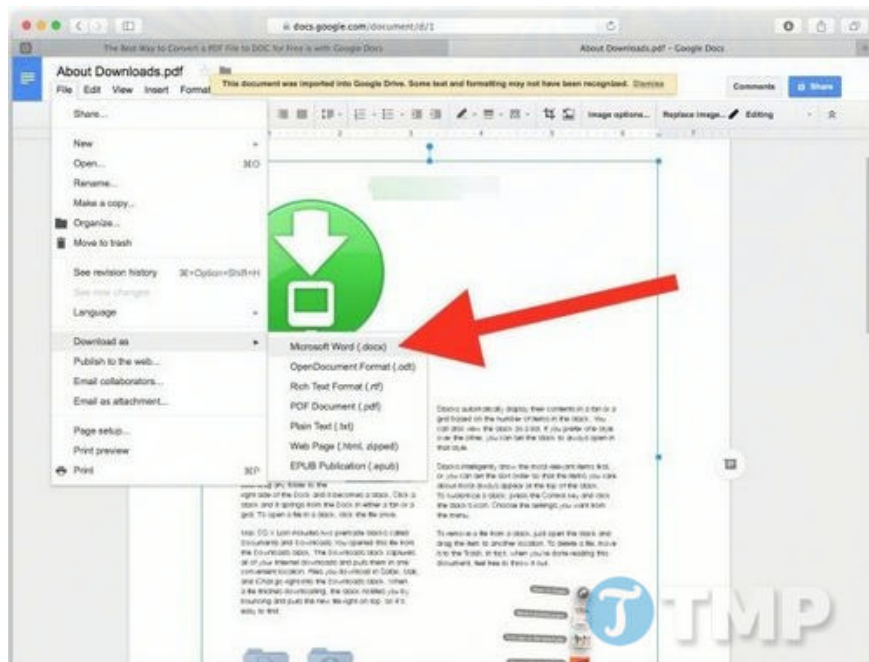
docs.google.com/document/d/1

The Best Way to Convert a PDF File to DOC for Free is with Google Docs

About Downloads.pdf - Google Docs

About Downloads.pdf

File Edit View Insert Format

This document was imported into Google Drive. Some text and formatting may not have been recognized. Dismiss

Comments

Share

Image options... Replace image... Editing

Share...

New

Open... ⌘O

Rename...

Make a copy...

Organize...

Move to trash

See revision history ⌘+Option+Shift+H

See new changes

Language

Download as

Publish to the web...

Email collaborators...

Email as attachment...

Page setup...

Print preview

Print ⌘P

Microsoft Word (.docx)

OpenDocument Format (.odt)

Rich Text Format (.rtf)

PDF Document (.pdf)

Plain Text (.txt)

Web Page (.html, zipped)

EPUB Publication (.epub)

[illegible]

TMP